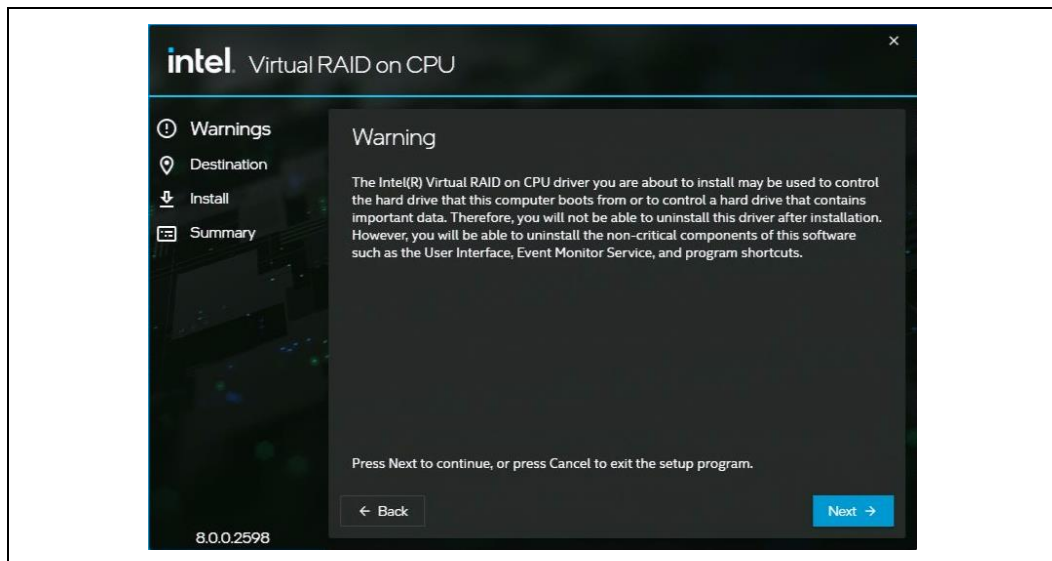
intel. Virtual RAID on CPU

×

Warnings
Destination
Install
Summary

Warning

The Intel(R) Virtual RAID on CPU driver you are about to install may be used to control the hard drive that this computer boots from or to control a hard drive that contains important data. Therefore, you will not be able to uninstall this driver after installation. However, you will be able to uninstall the non-critical components of this software such as the User Interface, Event Monitor Service, and program shortcuts.

Press Next to continue, or press Cancel to exit the setup program.

← Back

Next →

8.0.0.2598